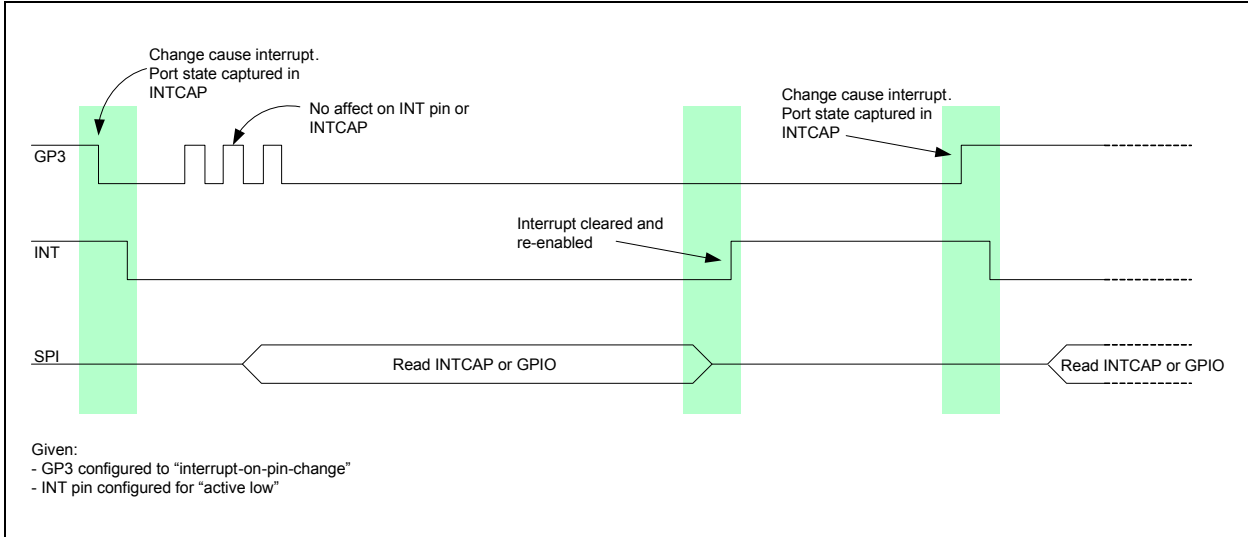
Change cause interrupt. Port state captured in INTCAP

No affect on INT pin or INTCAP

Change cause interrupt. Port state captured in INTCAP

GP3

Interrupt cleared and re-enabled

INT

SPI

Read INTCAP or GPIO

Read INTCAP or GPIO

Given:
- GP3 configured to “interrupt-on-pin-change”
- INT pin configured for “active low”